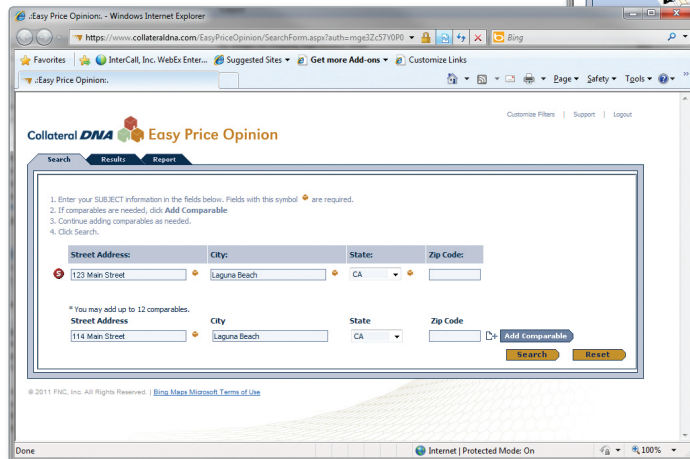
.:Easy Price Opinion:. - Windows Internet Explorer

https://www.collateraldna.com/EasyPriceOpinion/SearchForm.aspx?auth=mge3Zc57V0P0

Bing

Favorites | InterCall, Inc. WebEx Enter... | Suggested Sites ▾ | Get more Add-ons ▾ | Customize Links

.:Easy Price Opinion:.

Page ▾ Safety ▾ Tools ▾

Customize Filters | Support | Logout

Collateral DNA Easy Price Opinion

Search | Results | Report

1. Enter your SUBJECT information in the fields below. Fields with this symbol are required.
2. If comparables are needed, click Add Comparable
3. Continue adding comparables as needed.
4. Click Search.

| Street Address: | City: | State: | Zip Code: |
|---|---|---|---|
| 123 Main Street | Laguna Beach | CA | |

* You may add up to 12 comparables.

| Street Address | City | State | Zip Code |
|---|---|---|---|
| 114 Main Street | Laguna Beach | CA | |

Add Comparable

Search | Reset

© 2011 FNC, Inc. All Rights Reserved. | Bing Maps Microsoft Terms of Use

Done | Internet | Protected Mode: On | 100%